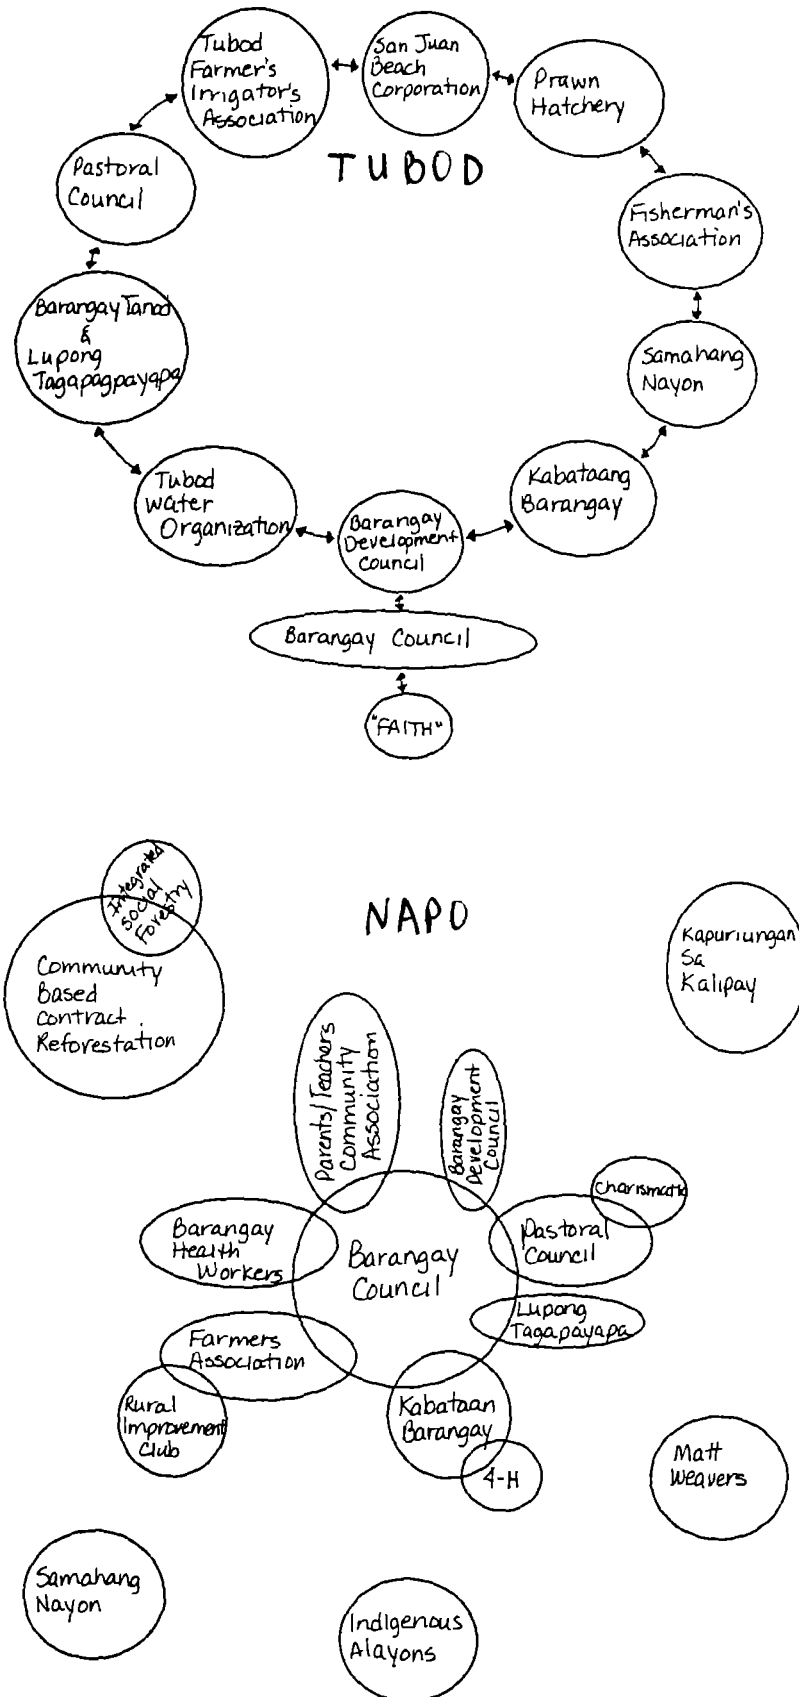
Tubod Farmer's Irrigator's Association

San Juan Beach Corporation

Prawn Hatchery

Pastoral Council

TUBOD

Fisherman's Association

Barangay Tanod & Lupong Tagapagpayapa

Samahang Nayon

Kabataang Barangay

Tubod water Organization

Barangay Development Council

Barangay Council

"FAITH"

Integrated Social Forestry

Community Based Contract Reforestation

NAPO

Kapuriungan Sa Kalipay

Parents/Teachers Community Association

Barangay Development Council

Charismatic

Barangay Health Workers

Barangay Council

Pastoral Council

Lupong Tagapayapa

Farmers Association

Rural Improvement Club

Kabataan Barangay

4-H

Matt Weavers

Samahang Nayon

Indigenous Alayons